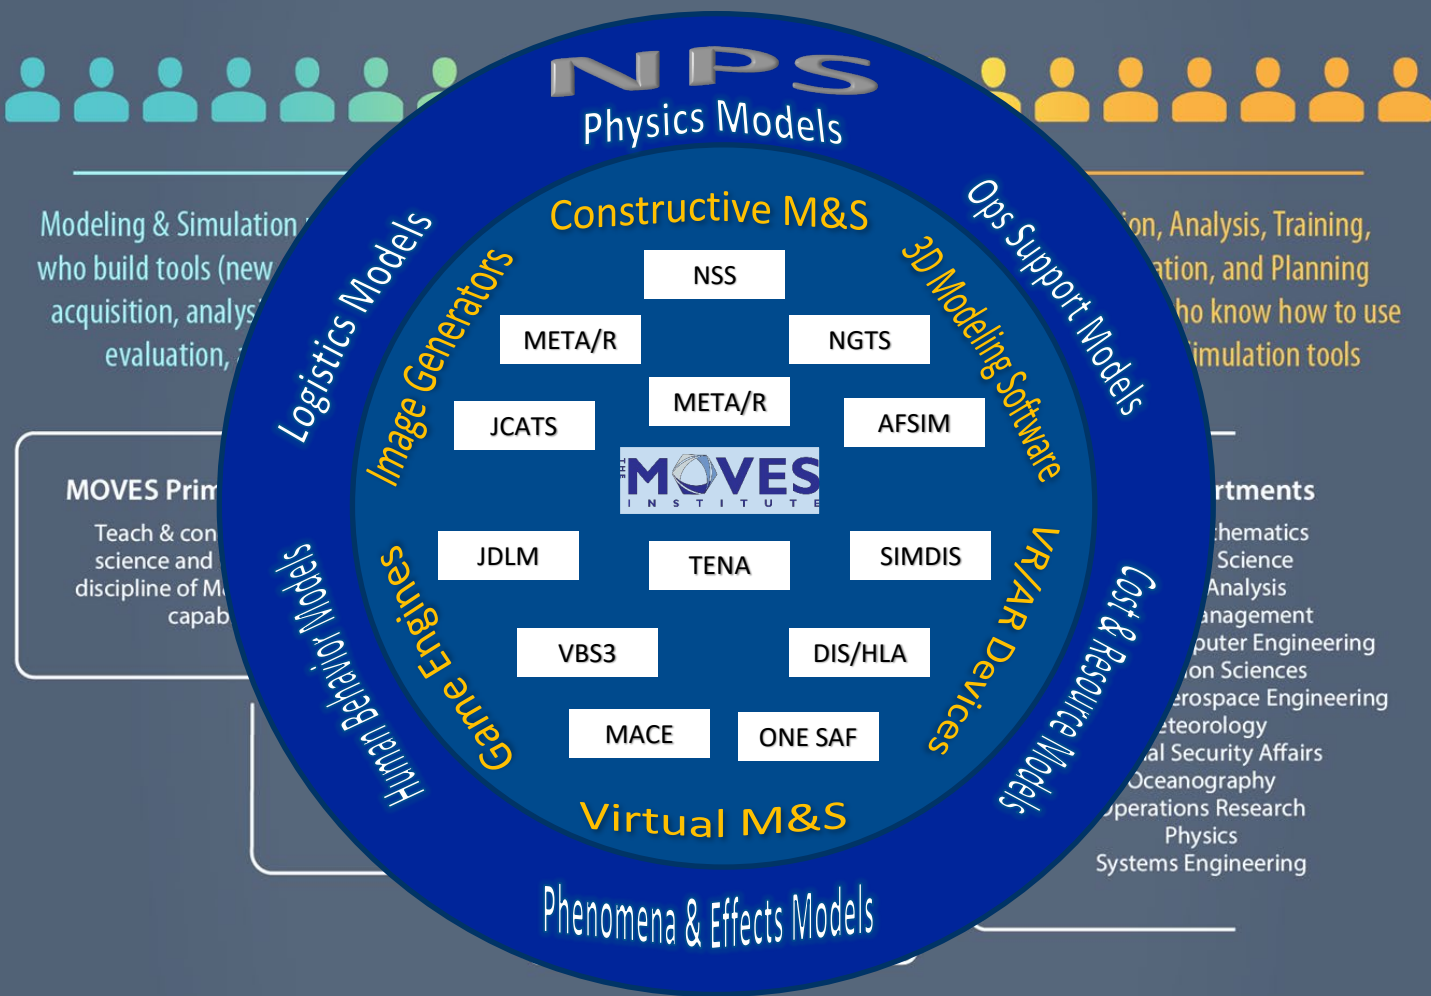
Modeling & Simulation
who build tools (new
acquisition, analys
evaluation,

ion, Analysis, Training,
ation, and Planning
ho know how to use
imulation tools

MOVES Prim
Teach & con
science and
discipline of M
capab

rtments
hematics
Science
Analysis
anagement
puter Engineering
on Sciences
erospace Engineering
eteorology
al Security Affairs
Oceanography
perations Research
Physics
Systems Engineering

NPS
Physics Models
Logistics Models
Ops Support Models
Human Behavior Models
Cost & Resource Models
Phenomena & Effects Models

Constructive M&S
Image Generators
3D Modeling Software
Game Engines
VR/AR Devices
Virtual M&S

NSS
META/R
NGTS
META/R
JCATS
AFSIM
THE MOVES INSTITUTE
JDLM
TENA
SIMDIS
VBS3
DIS/HLA
MACE
ONE SAF